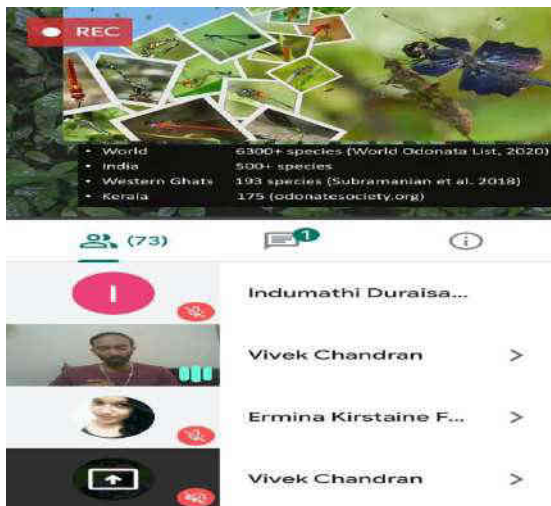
REC

- World 6300+ species (World Odonata List, 2020)
- India 500+ species
- Western Ghats 193 species (Subramanian et al. 2018)
- Kerala 175 (odonatesociety.org)

(73)

1

I

Indumathi Duraisa...

Vivek Chandran >

Ermina Kirstaine F... >

Vivek Chandran >